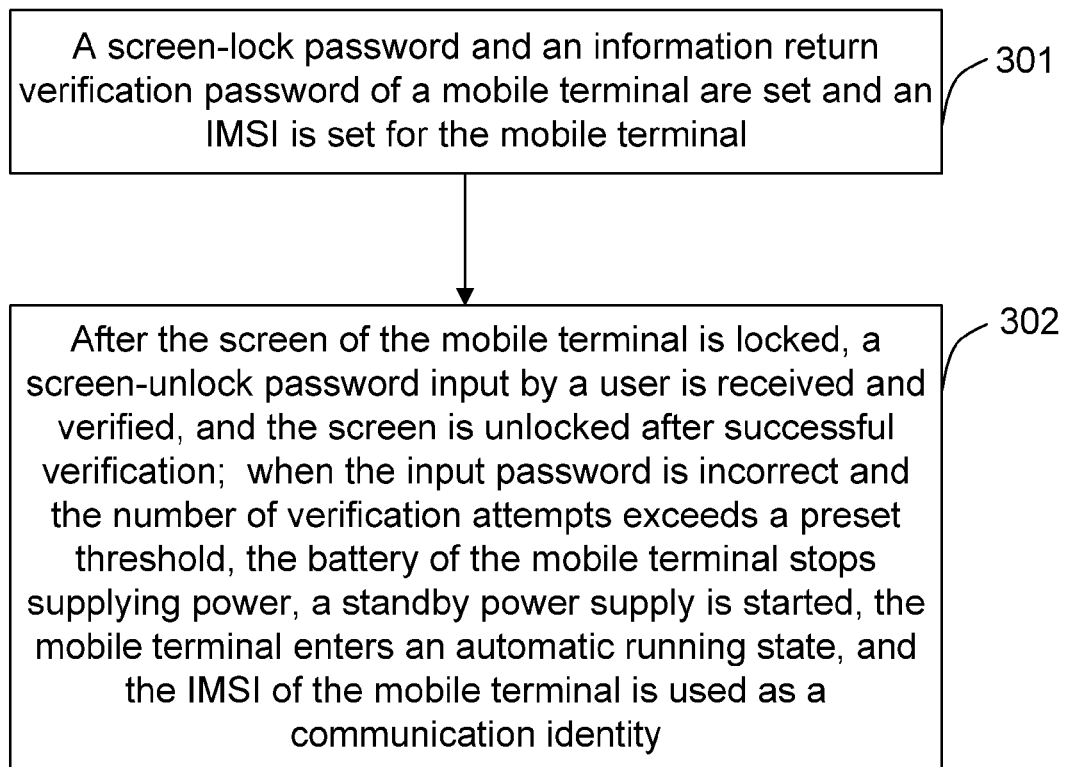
A screen-lock password and an information return verification password of a mobile terminal are set and an IMSI is set for the mobile terminal

301

After the screen of the mobile terminal is locked, a screen-unlock password input by a user is received and verified, and the screen is unlocked after successful verification; when the input password is incorrect and the number of verification attempts exceeds a preset threshold, the battery of the mobile terminal stops supplying power, a standby power supply is started, the mobile terminal enters an automatic running state, and the IMSI of the mobile terminal is used as a communication identity

302